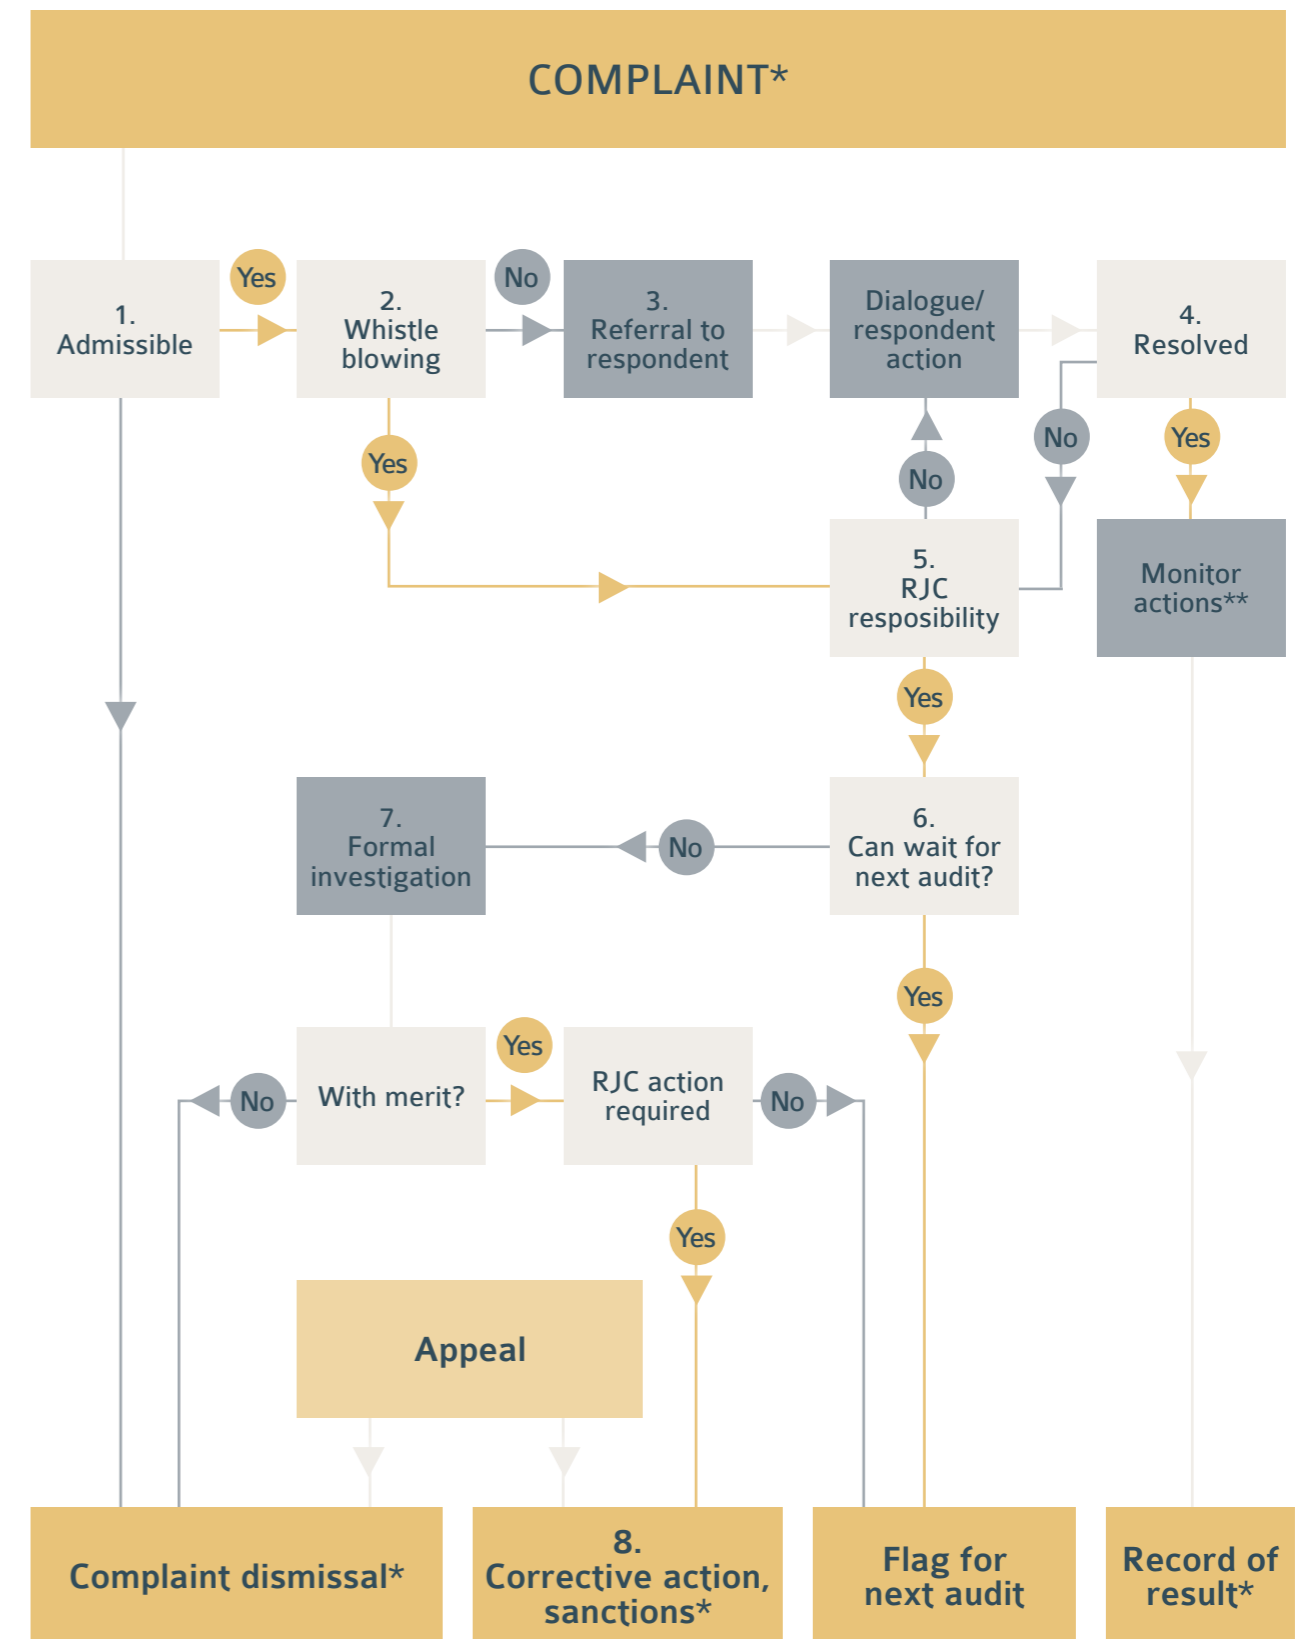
COMPLAINT*

1.
Admissible

Yes

2.
Whistle blowing

No

3.
Referral to respondent

Dialogue/ respondent action

4.
Resolved

Yes

No

No

Yes

5.
RJC resposibility

Monitor actions**

Yes

7.
Formal investigation

No

6.
Can wait for next audit?

Yes

No

With merit?

Yes

RJC action required

No

Yes

Appeal

Complaint dismissal*

8.
Corrective action, sanctions*

Flag for next audit

Record of result*